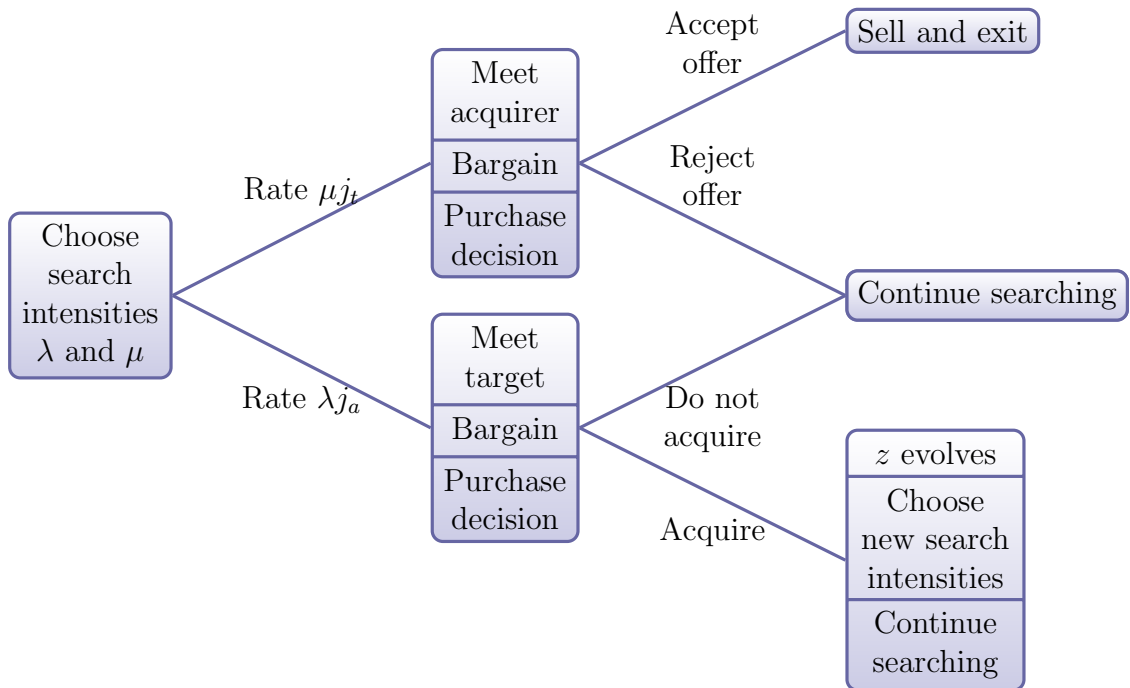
Choose search intensities $\lambda$ and $\mu$

Rate $\mu j_t$

Rate $\lambda j_a$

Meet acquirer

Bargain

Purchase decision

Meet target

Bargain

Purchase decision

Accept offer

Reject offer

Do not acquire

Acquire

Sell and exit

Continue searching

$z$ evolves

Choose new search intensities

Continue searching